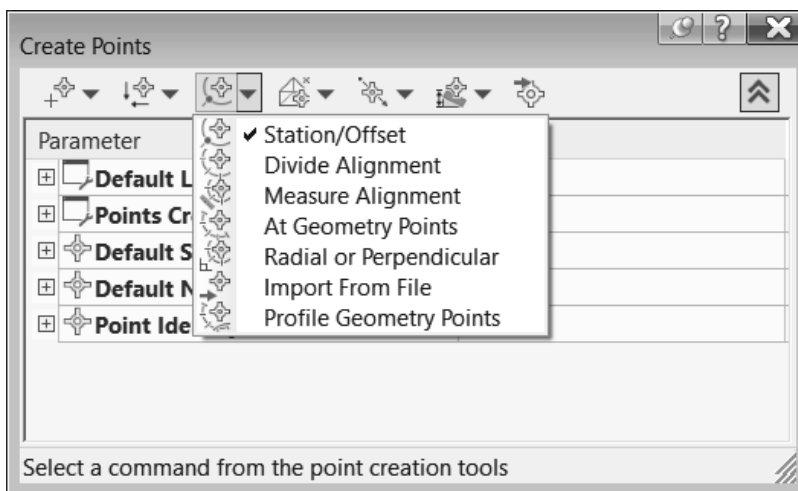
Create Points

Parameter

Default L

Points Cr

Default S

Default N

Point Ide

✔ Station/Offset
Divide Alignment
Measure Alignment
At Geometry Points
Radial or Perpendicular
Import From File
Profile Geometry Points

Select a command from the point creation tools